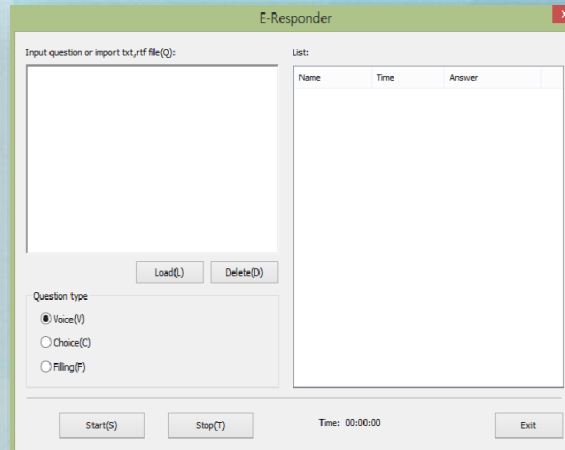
E-Responder

Input question or import txt,rtf file(Q):

List:

| Name | Time | Answer |
|---|---|---|

Load(L)

Delete(D)

Question type

Voice(V)

Choice(C)

Filling(F)

Start(S)

Stop(T)

Time: 00:00:00

Exit